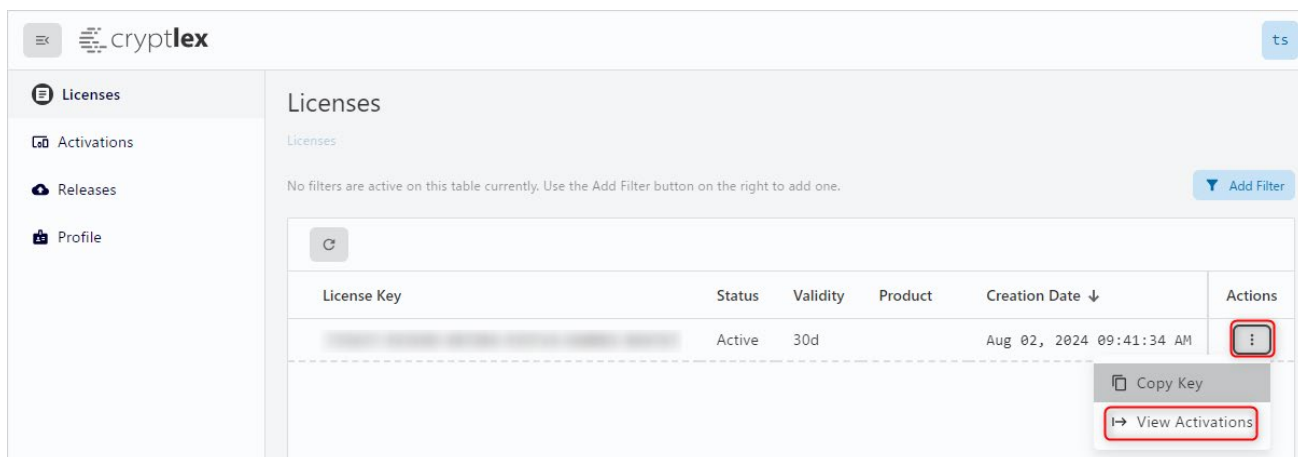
cryptlex

ts

Licenses

Activations

Releases

Profile

Licenses

Licenses

No filters are active on this table currently. Use the Add Filter button on the right to add one.

Add Filter

| License Key | Status | Validity | Product | Creation Date ↓ | Actions |
|---|---|---|---|---|---|
| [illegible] | Active | 30d | | Aug 02, 2024 09:41:34 AM | ⋮ |

Copy Key

View Activations